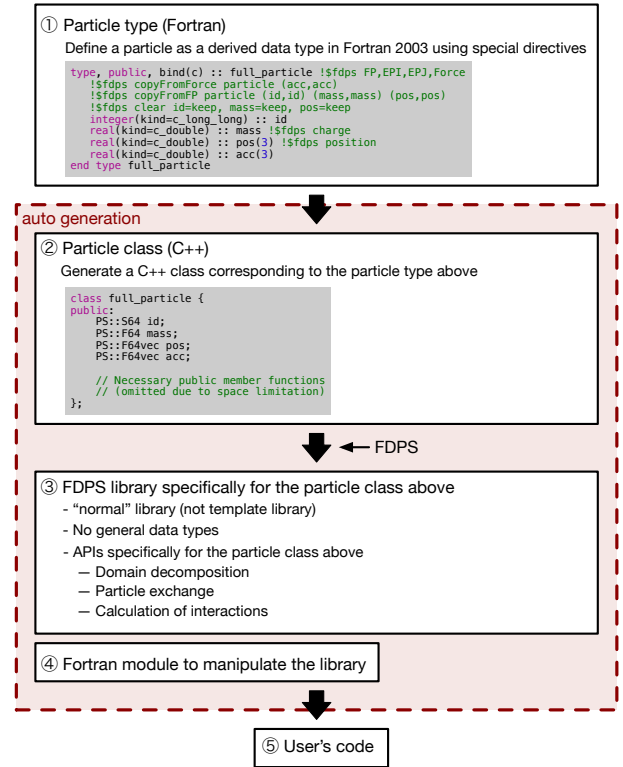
① Particle type (Fortran)
Define a particle as a derived data type in Fortran 2003 using special directives

```
type, public, bind(c) :: full_particle !$fdps FP,EPI,EPJ,Force
   !$fdps copyFromForce particle (acc,acc)
   !$fdps copyFromFP particle (id,id) (mass,mass) (pos,pos)
   !$fdps clear id=keep, mass=keep, pos=keep
   integer(kind=c_long_long) :: id
   real(kind=c_double) :: mass !$fdps charge
   real(kind=c_double) :: pos(3) !$fdps position
   real(kind=c_double) :: acc(3)
end type full_particle
```

auto generation

② Particle class (C++)
Generate a C++ class corresponding to the particle type above

```
class full_particle {
public:
    PS::S64 id;
    PS::F64 mass;
    PS::F64vec pos;
    PS::F64vec acc;

    // Necessary public member functions
    // (omitted due to space limitation)
};
```

FDPS

③ FDPS library specifically for the particle class above
- “normal” library (not template library)
- No general data types
- APIs specifically for the particle class above
— Domain decomposition
— Particle exchange
— Calculation of interactions

④ Fortran module to manipulate the library

⑤ User’s code